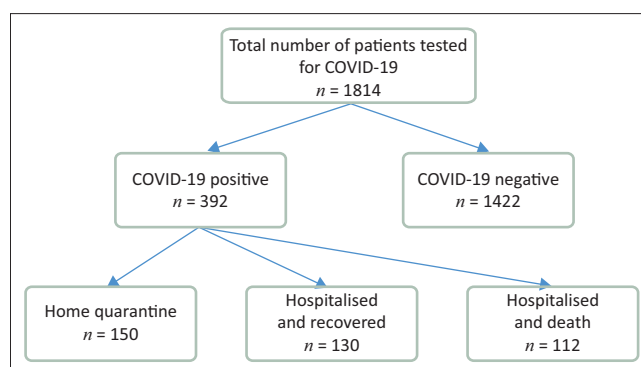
Total number of patients tested for COVID-19
$n$ = 1814

COVID-19 positive
$n$ = 392

COVID-19 negative
$n$ = 1422

Home quarantine
$n$ = 150

Hospitalised and recovered
$n$ = 130

Hospitalised and death
$n$ = 112